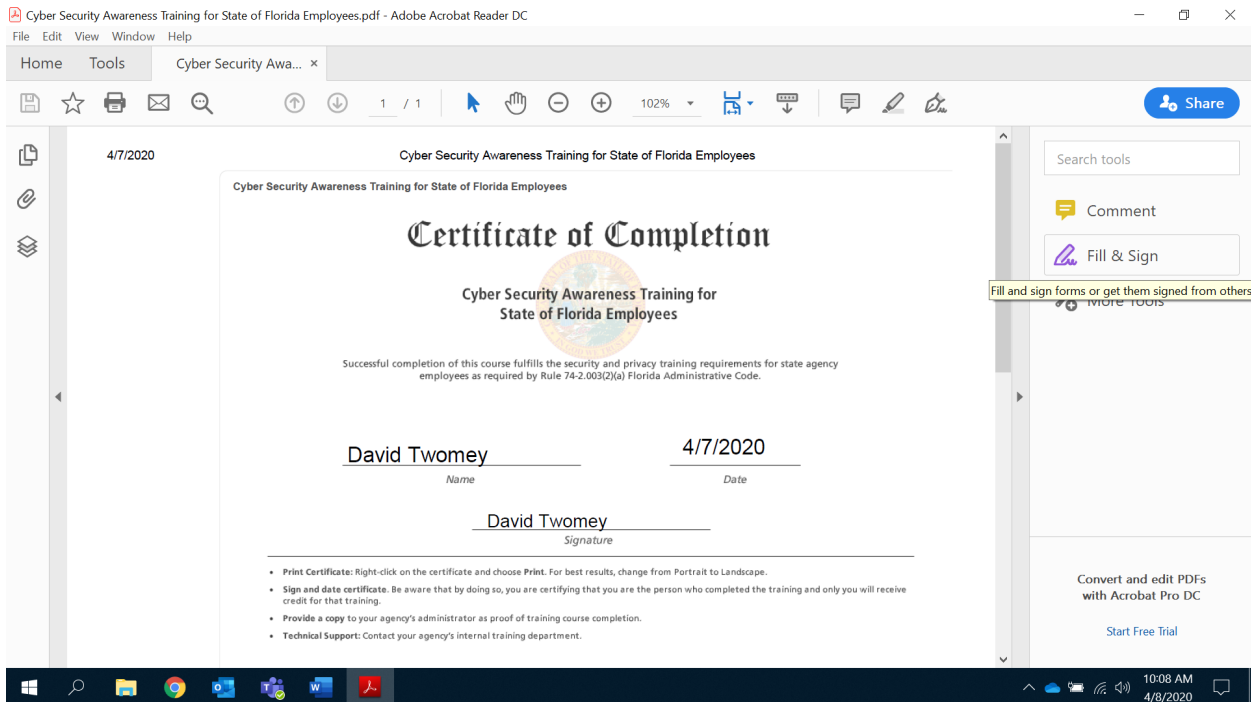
Cyber Security Awareness Training for State of Florida Employees.pdf - Adobe Acrobat Reader DC
File Edit View Window Help
Home Tools Cyber Security Awa... ×
1 / 1 102%
Share

4/7/2020 Cyber Security Awareness Training for State of Florida Employees

Cyber Security Awareness Training for State of Florida Employees

Certificate of Completion

Cyber Security Awareness Training for State of Florida Employees

Successful completion of this course fulfills the security and privacy training requirements for state agency employees as required by Rule 74-2.003(2)(a) Florida Administrative Code.

David Twomey
Name

4/7/2020
Date

David Twomey
Signature

• Print Certificate: Right-click on the certificate and choose Print. For best results, change from Portrait to Landscape.
• Sign and date certificate. Be aware that by doing so, you are certifying that you are the person who completed the training and only you will receive credit for that training.
• Provide a copy to your agency's administrator as proof of training course completion.
• Technical Support: Contact your agency's internal training department.

Search tools
Comment
Fill & Sign
Fill and sign forms or get them signed from others
More Tools

Convert and edit PDFs with Acrobat Pro DC
Start Free Trial

10:08 AM
4/8/2020